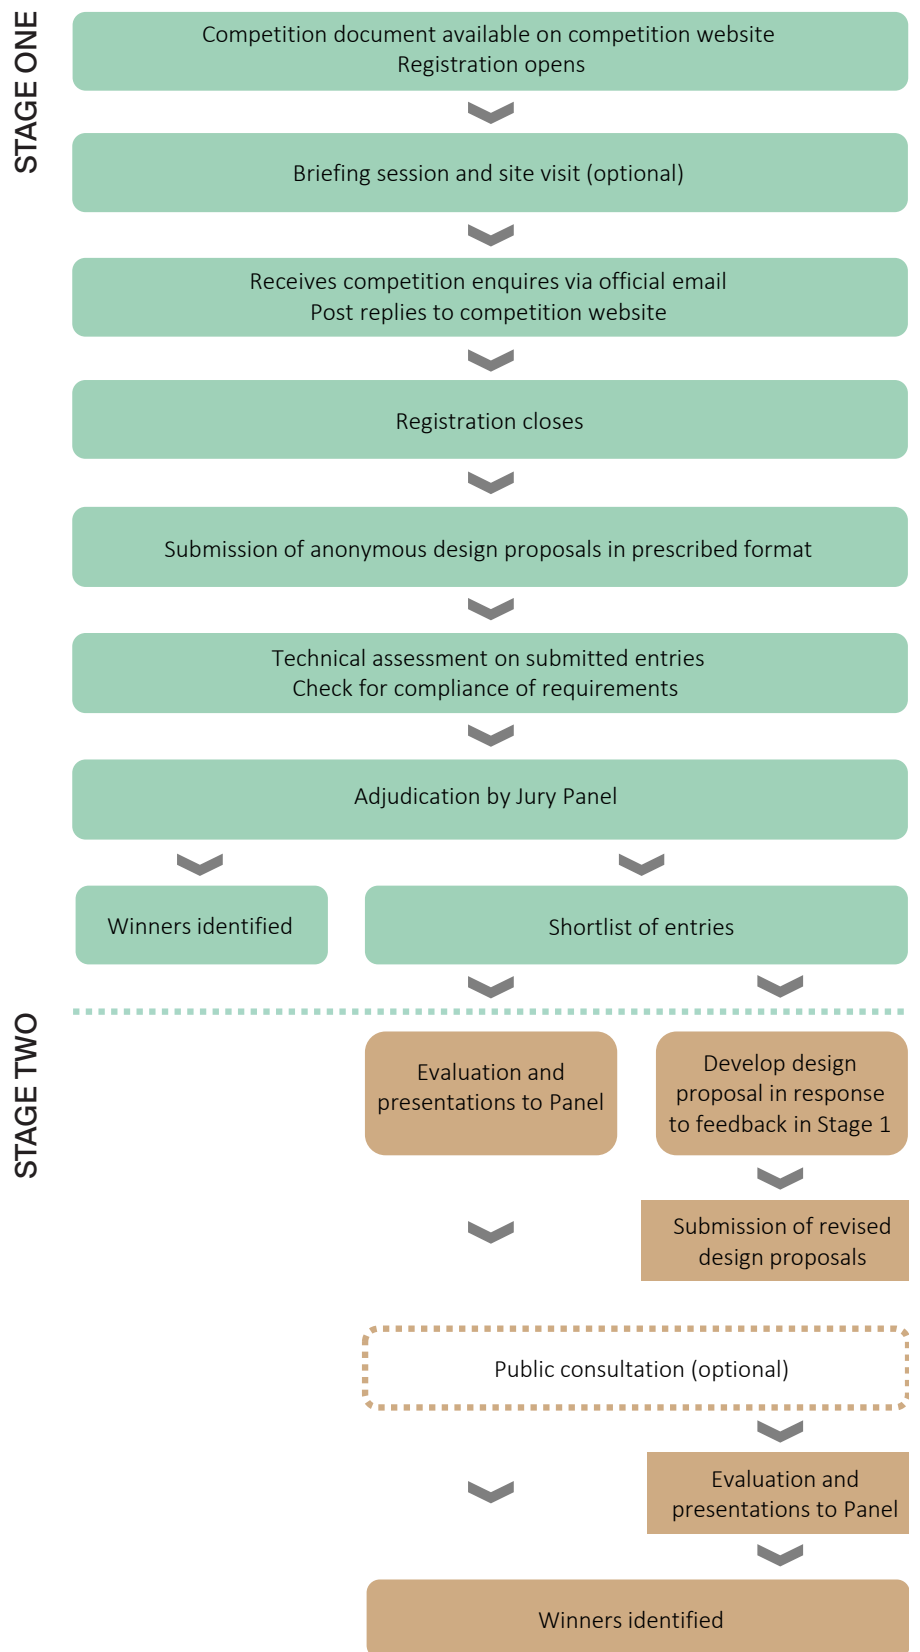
STAGE ONE

Competition document available on competition website
Registration opens

Briefing session and site visit (optional)

Receives competition enquires via official email
Post replies to competition website

Registration closes

Submission of anonymous design proposals in prescribed format

Technical assessment on submitted entries
Check for compliance of requirements

Adjudication by Jury Panel

Winners identified

Shortlist of entries

STAGE TWO

Evaluation and presentations to Panel

Develop design proposal in response to feedback in Stage 1

Submission of revised design proposals

Public consultation (optional)

Evaluation and presentations to Panel

Winners identified